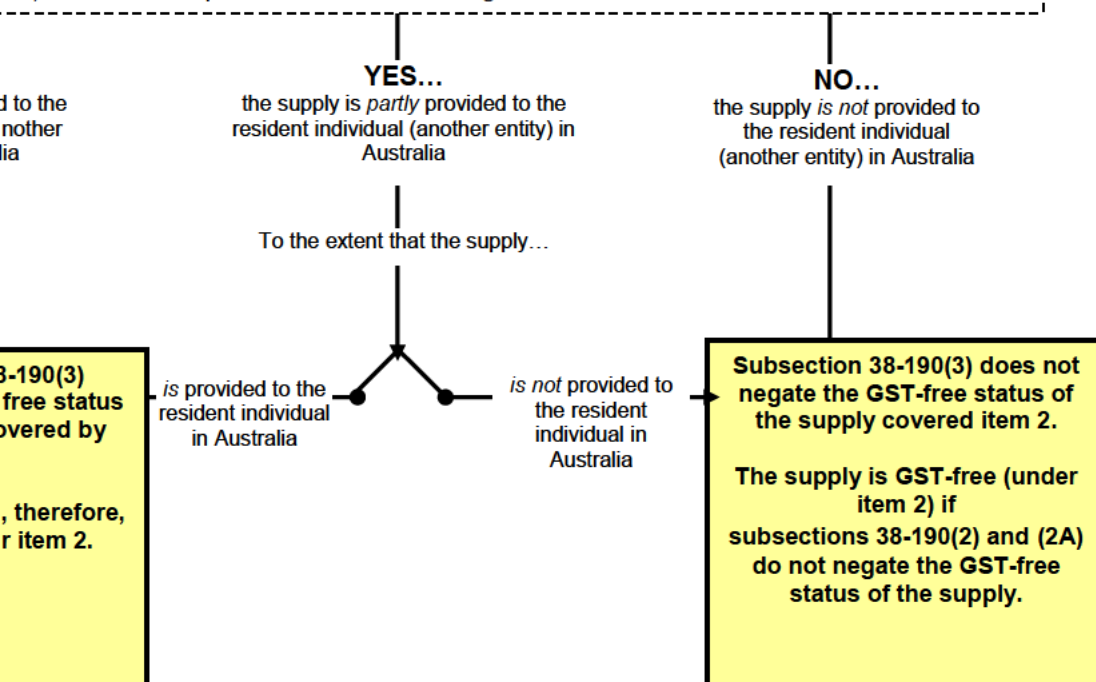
d to the
nother
lia

YES…
the supply is *partly* provided to the resident individual (another entity) in Australia

NO…
the supply *is not* provided to the resident individual (another entity) in Australia

To the extent that the supply…

8-190(3)
free status
overed by

, therefore,
r item 2.

*is* provided to the resident individual in Australia

*is not* provided to the resident individual in Australia

**Subsection 38-190(3) does not negate the GST-free status of the supply covered item 2.**

**The supply is GST-free (under item 2) if subsections 38-190(2) and (2A) do not negate the GST-free status of the supply.**